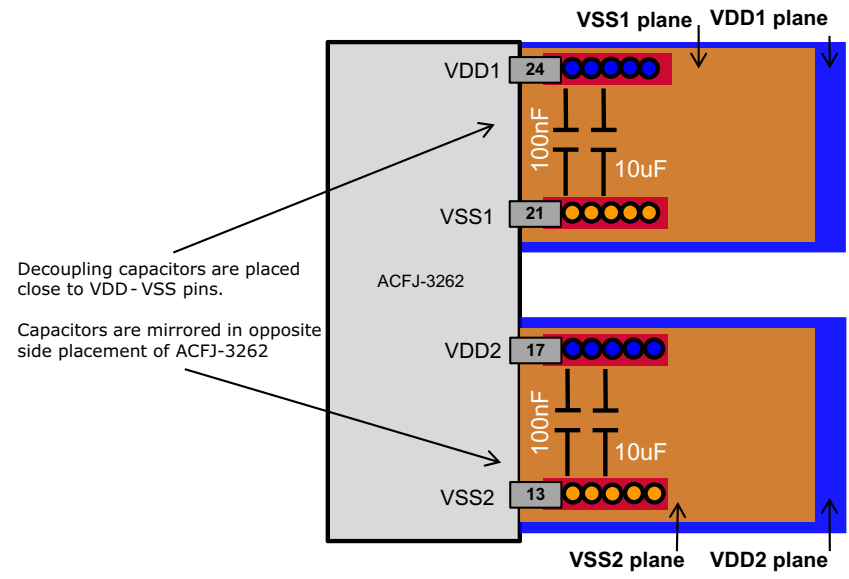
VSS1 plane VDD1 plane

VDD1 24

100nF

10uF

VSS1 21

Decoupling capacitors are placed close to VDD - VSS pins.

ACFJ-3262

Capacitors are mirrored in opposite side placement of ACFJ-3262

VDD2 17

100nF

10uF

VSS2 13

VSS2 plane VDD2 plane